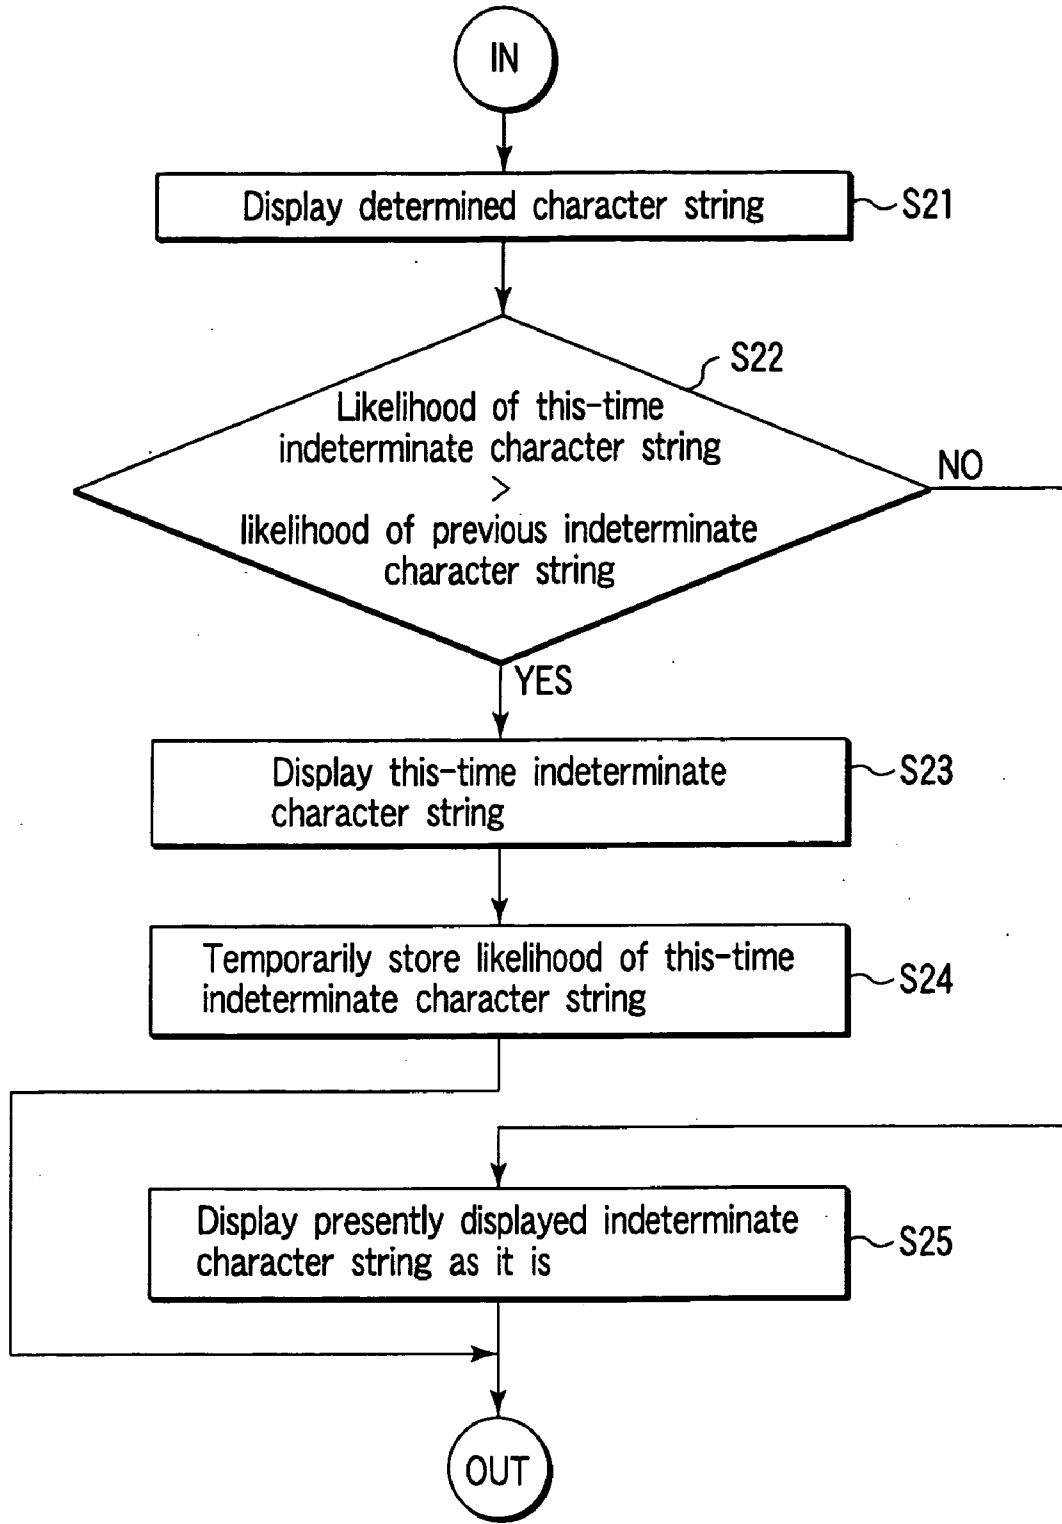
IN

Display determined character string

S21

S22

Likelihood of this-time indeterminate character string
>
likelihood of previous indeterminate character string

NO

YES

Display this-time indeterminate character string

S23

Temporarily store likelihood of this-time indeterminate character string

S24

Display presently displayed indeterminate character string as it is

S25

OUT